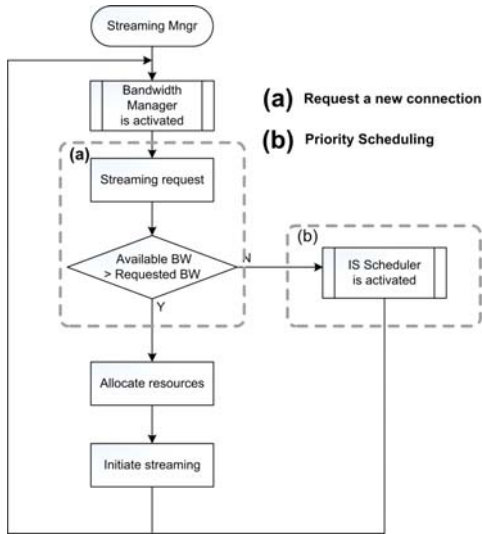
Streaming Mngr

Bandwidth Manager is activated

(a) Request a new connection

(b) Priority Scheduling

(a)

Streaming request

Available BW > Requested BW

N

Y

(b)

IS Scheduler is activated

Allocate resources

Initiate streaming